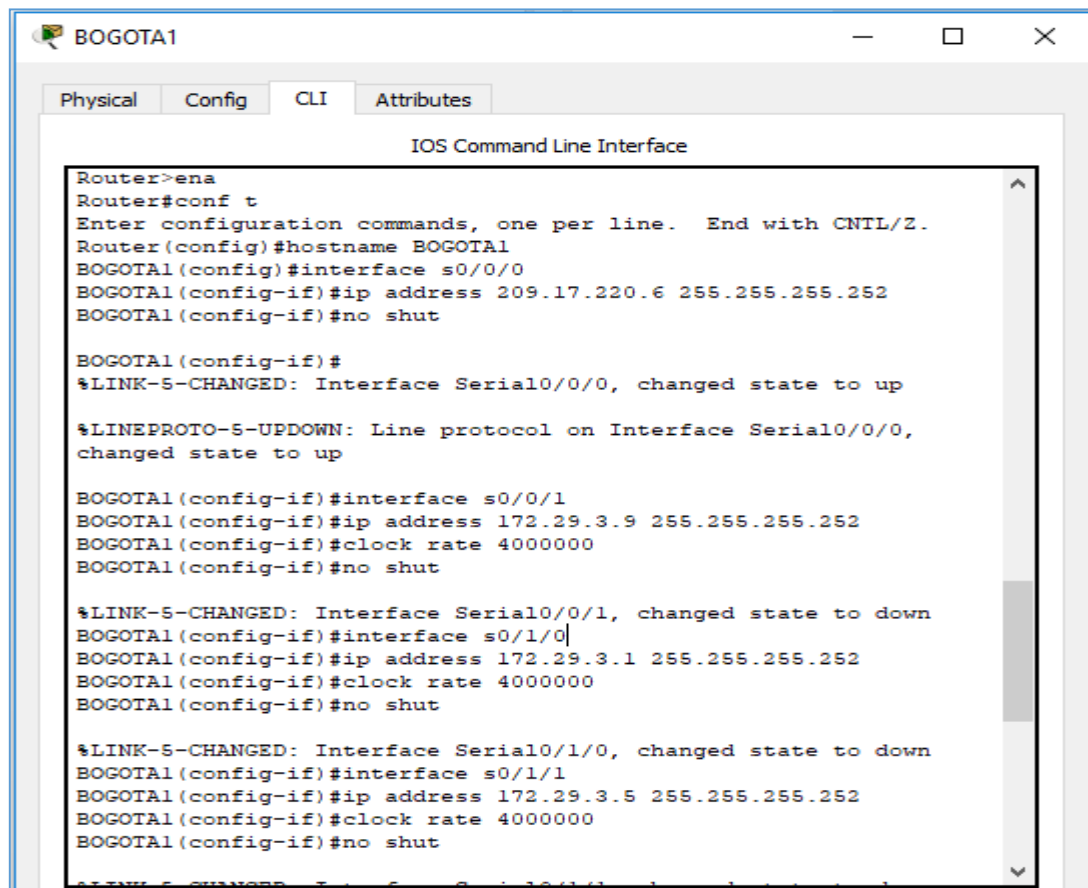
BOGOTA1

Physical Config CLI Attributes

IOS Command Line Interface

Router>ena
Router#conf t
Enter configuration commands, one per line. End with CNTL/Z.
Router(config)#hostname BOGOTA1
BOGOTA1(config)#interface s0/0/0
BOGOTA1(config-if)#ip address 209.17.220.6 255.255.255.252
BOGOTA1(config-if)#no shut

BOGOTA1(config-if)#
%LINK-5-CHANGED: Interface Serial0/0/0, changed state to up

%LINEPROTO-5-UPDOWN: Line protocol on Interface Serial0/0/0, changed state to up

BOGOTA1(config-if)#interface s0/0/1
BOGOTA1(config-if)#ip address 172.29.3.9 255.255.255.252
BOGOTA1(config-if)#clock rate 4000000
BOGOTA1(config-if)#no shut

%LINK-5-CHANGED: Interface Serial0/0/1, changed state to down
BOGOTA1(config-if)#interface s0/1/0
BOGOTA1(config-if)#ip address 172.29.3.1 255.255.255.252
BOGOTA1(config-if)#clock rate 4000000
BOGOTA1(config-if)#no shut

%LINK-5-CHANGED: Interface Serial0/1/0, changed state to down
BOGOTA1(config-if)#interface s0/1/1
BOGOTA1(config-if)#ip address 172.29.3.5 255.255.255.252
BOGOTA1(config-if)#clock rate 4000000
BOGOTA1(config-if)#no shut

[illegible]